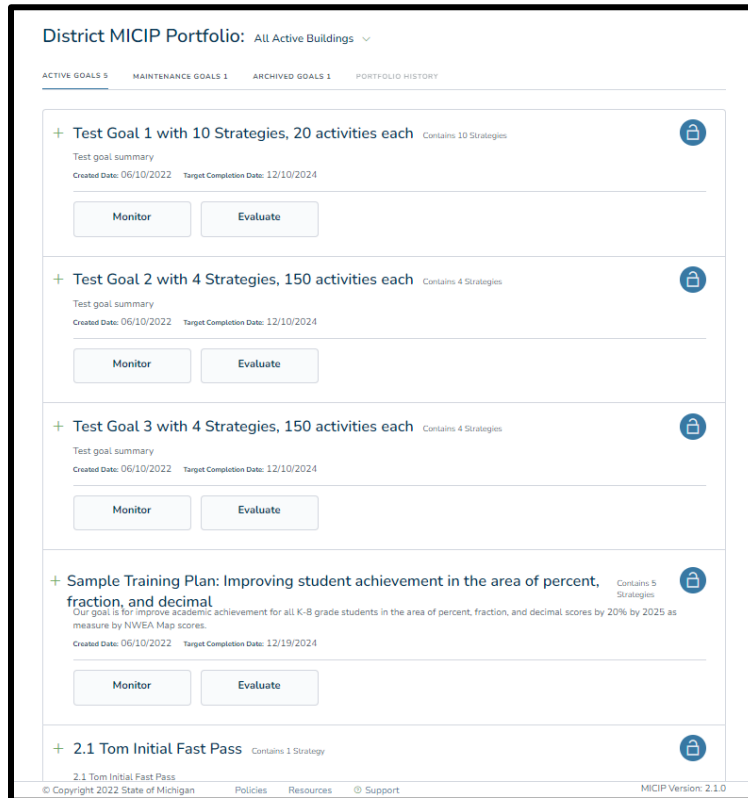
District MICIP Portfolio: All Active Buildings

ACTIVE GOALS 5 MAINTENANCE GOALS 1 ARCHIVED GOALS 1 PORTFOLIO HISTORY

+ Test Goal 1 with 10 Strategies, 20 activities each Contains 10 Strategies

Test goal summary

Created Date: 06/10/2022 Target Completion Date: 12/10/2024

Monitor Evaluate

+ Test Goal 2 with 4 Strategies, 150 activities each Contains 4 Strategies

Test goal summary

Created Date: 06/10/2022 Target Completion Date: 12/10/2024

Monitor Evaluate

+ Test Goal 3 with 4 Strategies, 150 activities each Contains 4 Strategies

Test goal summary

Created Date: 06/10/2022 Target Completion Date: 12/10/2024

Monitor Evaluate

+ Sample Training Plan: Improving student achievement in the area of percent, fraction, and decimal Contains 5 Strategies

Our goal is for improve academic achievement for all K-8 grade students in the area of percent, fraction, and decimal scores by 20% by 2025 as measure by NWEA Map scores.

Created Date: 06/10/2022 Target Completion Date: 12/19/2024

Monitor Evaluate

+ 2.1 Tom Initial Fast Pass Contains 1 Strategy

2.1 Tom Initial Fast Pass

© Copyright 2022 State of Michigan Policies Resources Support MICIP Version: 2.1.0